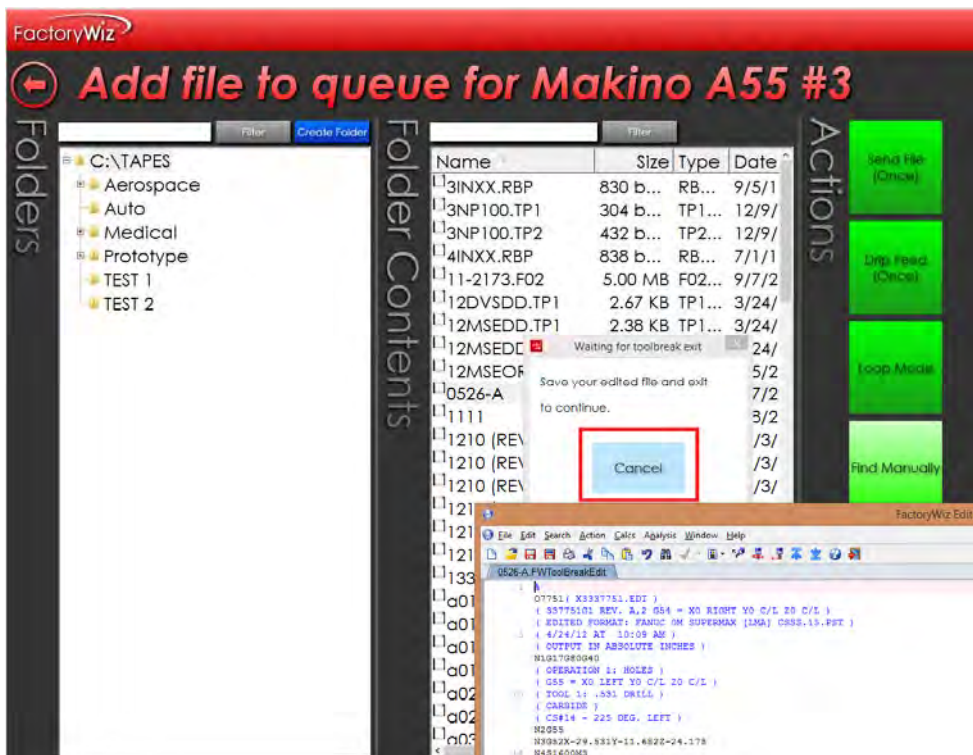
FactoryWiz

Add file to queue for Makino A55 #3

Folders

Filter Create Folder

C:\TAPES
Aerospace
Auto
Medical
Prototype
TEST 1
TEST 2

Folder Contents

Filter

| Name | Size | Type | Date |
|---|---|---|---|
| 3INXX.RBP | 830 b... | RB... | 9/5/1 |
| 3NP100.TP1 | 304 b... | TP1... | 12/9/ |
| 3NP100.TP2 | 432 b... | TP2... | 12/9/ |
| 4INXX.RBP | 838 b... | RB... | 7/1/1 |
| 11-2173.F02 | 5.00 MB | F02... | 9/7/2 |
| 12DVSDD.TP1 | 2.67 KB | TP1... | 3/24/ |
| 12MSEDD.TP1 | 2.38 KB | TP1... | 3/24/ |
| 12MSEDI | | | 24/ |
| 12MSEOF | | | 5/2 |
| 0526-A | | | 7/2 |
| 1111 | | | 3/2 |
| 1210 (RE\ | | | /3/ |
| 1210 (RE\ | | | /3/ |
| 1210 (RE\ | | | /3/ |
| 121 | | | |
| 121 | | | |
| 121 | | | |
| 133 | | | |
| a01 | | | |
| a01 | | | |
| a01 | | | |
| a01 | | | |
| a02 | | | |
| a02 | | | |
| a03 | | | |

Waiting for toolbreak exit

Save your edited file and exit to continue.

Cancel

Actions

Send File (Once)

Drip Feed (Once)

Loop Mode

Find Manually

FactoryWiz Edit

File Edit Search Action Calcs Analysis Window Help

0526-A.FWToolBreakEdit

%
O7751( X3337751.EDT )
( S3775101 REV. A,2 G54 = X0 RIGHT Y0 C/L Z0 C/L )
( EDITED FORMAT: FANUC OM SUPERMAX [1MA] CSSS.15.PST )
( 4/24/12 AT 10:09 AM )
( OUTPUT IN ABSOLUTE INCHES )
N1G17G80G40
( OPERATION 1: HOLES )
( G55 = X0 LEFT Y0 C/L Z0 C/L )
( TOOL 1: .531 DRILL )
( CARBIDE )
( CS#14 - 225 DEG. LEFT )
M2G55
N3G82X-29.531Y-11.682Z-24.178
N4S1600M3